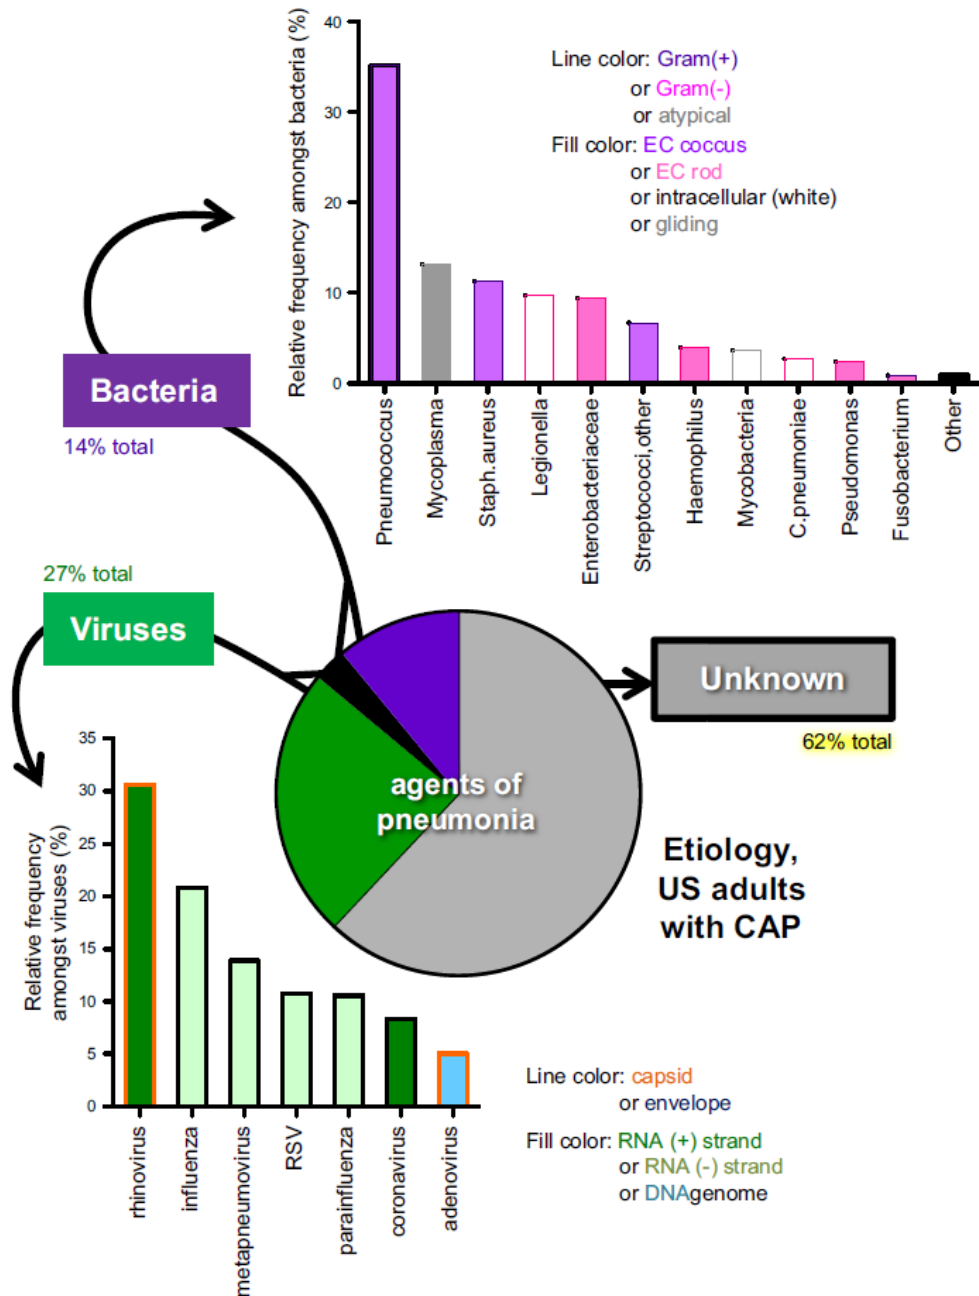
Relative frequency amongst bacteria (%)

40
30
20
10
0

Line color: Gram(+)
or Gram(-)
or atypical
Fill color: EC coccus
or EC rod
or intracellular (white)
or gliding

Pneumococcus
Mycoplasma
Staph.aureus
Legionella
Enterobacteriaceae
Streptococci,other
Haemophilus
Mycobacteria
C.pneumoniae
Pseudomonas
Fusobacterium
Other

Bacteria
14% total

27% total
Viruses

agents of pneumonia

Unknown
62% total

Etiology, US adults with CAP

Relative frequency amongst viruses (%)

35
30
25
20
15
10
5
0

rhinovirus
influenza
metapneumovirus
RSV
parainfluenza
coronavirus
adenovirus

Line color: capsid
or envelope
Fill color: RNA (+) strand
or RNA (-) strand
or DNAgenome